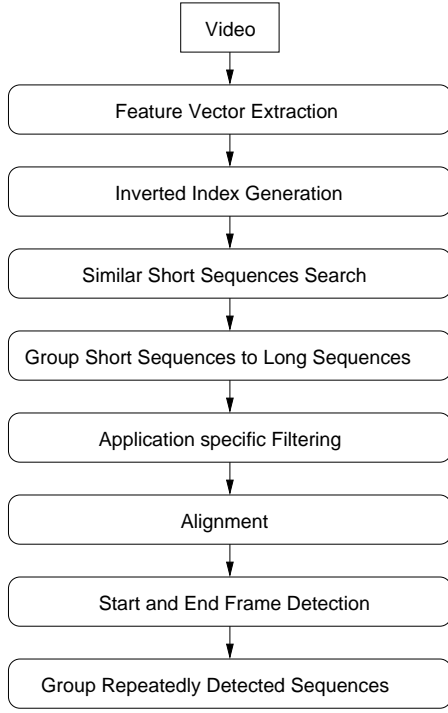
Video

Feature Vector Extraction

Inverted Index Generation

Similar Short Sequences Search

Group Short Sequences to Long Sequences

Application specific Filtering

Alignment

Start and End Frame Detection

Group Repeatedly Detected Sequences